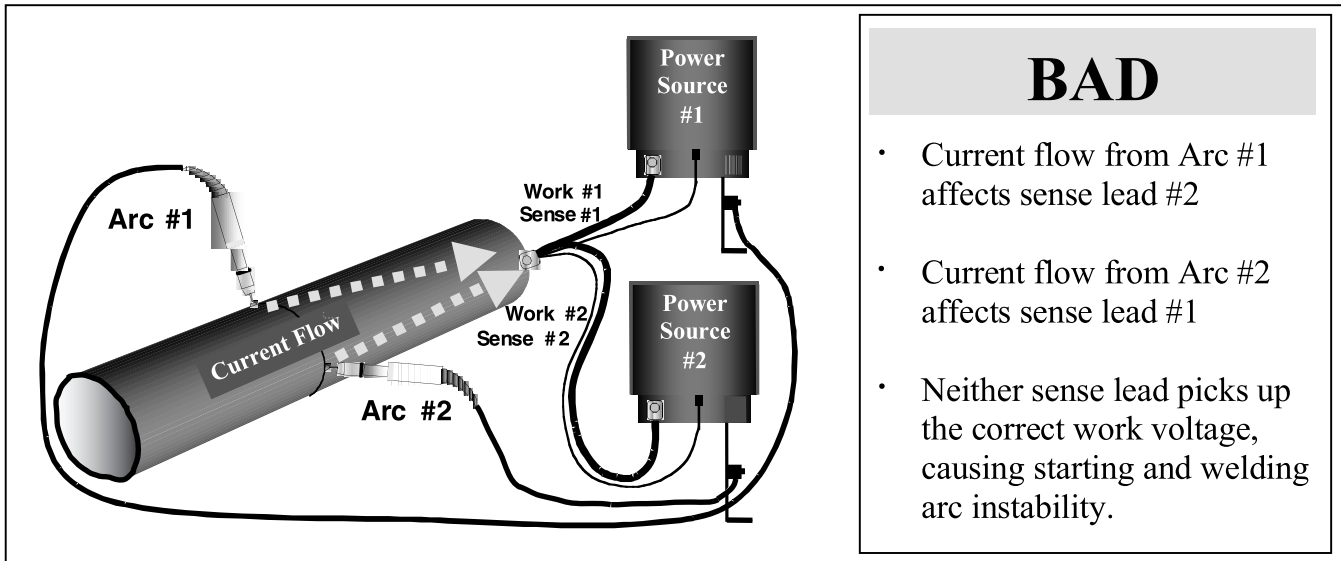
Power Source #1

Work #1
Sense #1

Arc #1

Current Flow

Work #2
Sense #2

Power Source #2

Arc #2

BAD

- Current flow from Arc #1 affects sense lead #2

- Current flow from Arc #2 affects sense lead #1

- Neither sense lead picks up the correct work voltage, causing starting and welding arc instability.